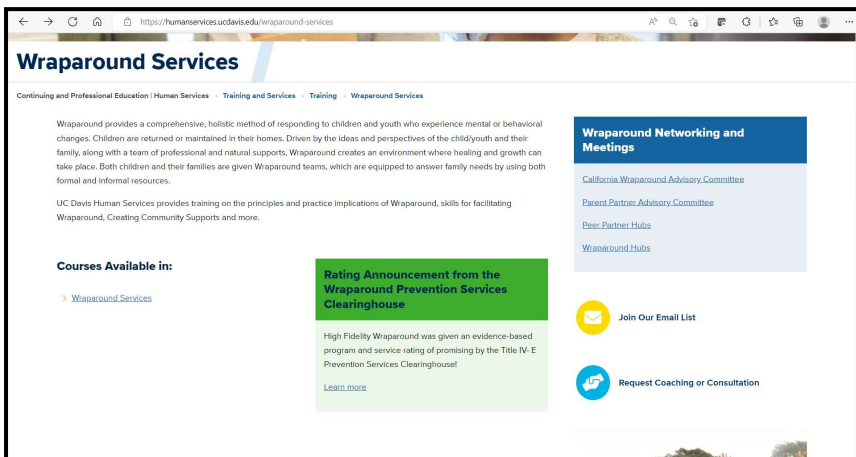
https://humanservices.ucdavis.edu/wraparound-services

Wraparound Services

Continuing and Professional Education | Human Services · Training and Services · Training · Wraparound Services

Wraparound provides a comprehensive, holistic method of responding to children and youth who experience mental or behavioral changes. Children are returned or maintained in their homes. Driven by the ideas and perspectives of the child/youth and their family, along with a team of professional and natural supports, Wraparound creates an environment where healing and growth can take place. Both children and their families are given Wraparound teams, which are equipped to answer family needs by using both formal and informal resources.

UC Davis Human Services provides training on the principles and practice implications of Wraparound, skills for facilitating Wraparound, Creating Community Supports and more.

Courses Available in:

Wraparound Services

Rating Announcement from the Wraparound Prevention Services Clearinghouse

High Fidelity Wraparound was given an evidence-based program and service rating of promising by the Title IV- E Prevention Services Clearinghouse!

Learn more

Wraparound Networking and Meetings

California Wraparound Advisory Committee

Parent Partner Advisory Committee

Peer Partner Hubs

Wraparound Hubs

Join Our Email List

Request Coaching or Consultation